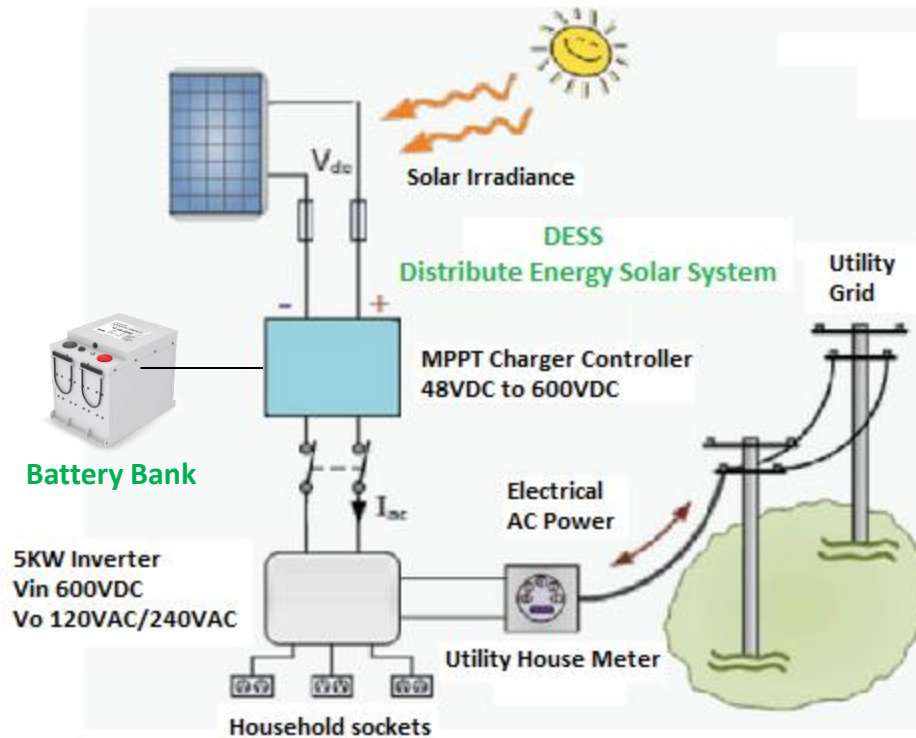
$V_{dc}$

Solar Irradiance

DESS
Distribute Energy Solar System

Utility Grid

-
+

MPPT Charger Controller
48VDC to 600VDC

Battery Bank

$I_{ac}$

Electrical AC Power

5KW Inverter
Vin 600VDC
Vo 120VAC/240VAC

Utility House Meter

Household sockets